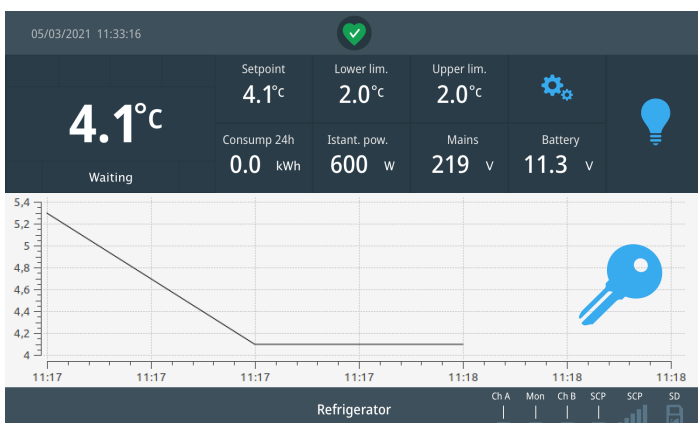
05/03/2021 11:33:16

4.1°C

Waiting

Setpoint
4.1°C

Lower lim.
2.0°C

Upper lim.
2.0°C

Consump 24h
0.0 kWh

Istant. pow.
600 W

Mains
219 V

Battery
11.3 V

5,4
5,2
5
4,8
4,6
4,4
4,2
4

11:17
11:17
11:17
11:17
11:18
11:18
11:18

Refrigerator

Ch A
Mon
Ch B
SCP
SCP
SD